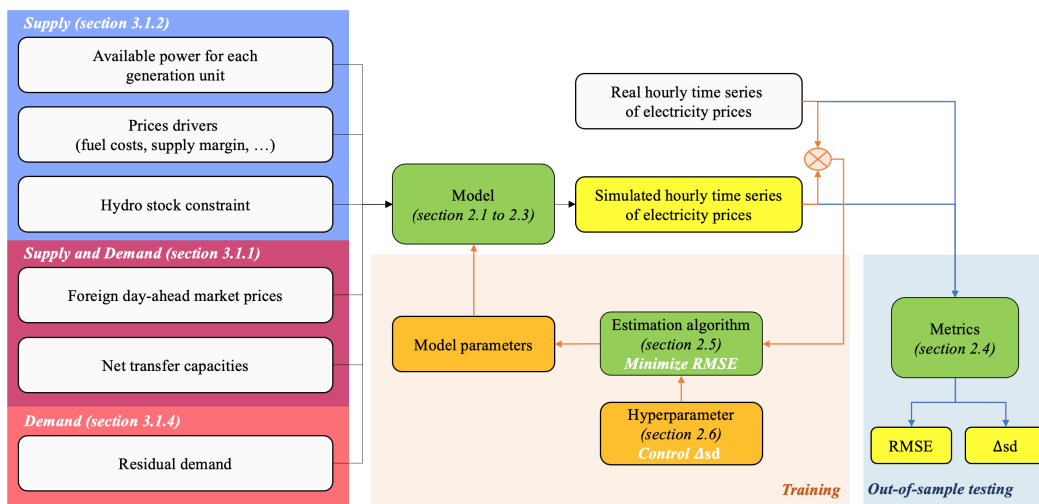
Supply (section 3.1.2)

Available power for each generation unit

Prices drivers (fuel costs, supply margin, …)

Hydro stock constraint

Supply and Demand (section 3.1.1)

Foreign day-ahead market prices

Net transfer capacities

Demand (section 3.1.4)

Residual demand

Real hourly time series of electricity prices

Model (section 2.1 to 2.3)

Simulated hourly time series of electricity prices

Model parameters

Estimation algorithm (section 2.5) Minimize RMSE

Hyperparameter (section 2.6) Control Δsd

Training

Metrics (section 2.4)

RMSE

Δsd

Out-of-sample testing